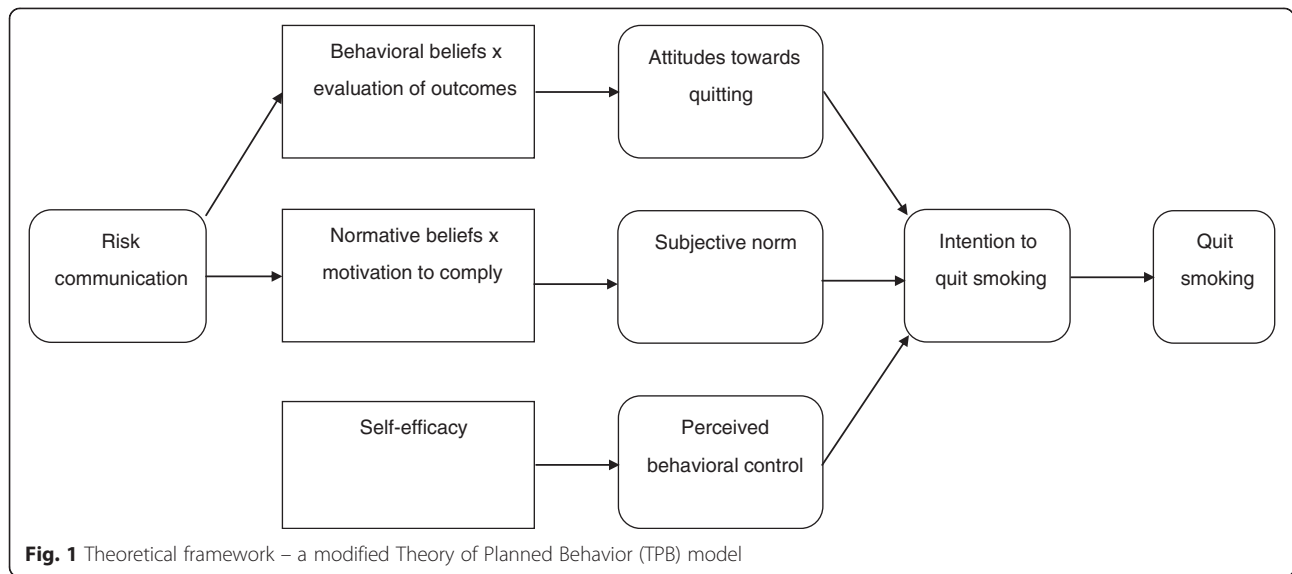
Behavioral beliefs x evaluation of outcomes

Attitudes towards quitting

Risk communication

Normative beliefs x motivation to comply

Subjective norm

Intention to quit smoking

Quit smoking

Self-efficacy

Perceived behavioral control

**Fig. 1** Theoretical framework – a modified Theory of Planned Behavior (TPB) model